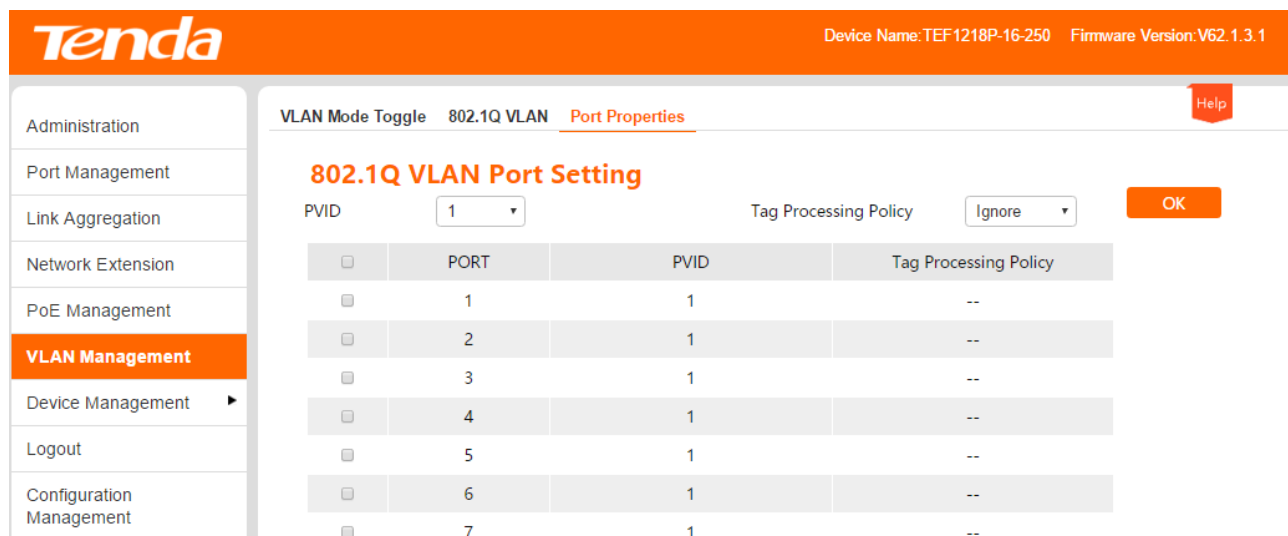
Tenda

Device Name:TEF1218P-16-250 Firmware Version:V62.1.3.1

Administration
Port Management
Link Aggregation
Network Extension
PoE Management
VLAN Management
Device Management
Logout
Configuration Management

VLAN Mode Toggle 802.1Q VLAN Port Properties

Help

802.1Q VLAN Port Setting

PVID 1

Tag Processing Policy Ignore

OK

| | PORT | PVID | Tag Processing Policy |
|---|---|---|---|
| | 1 | 1 | -- |
| | 2 | 1 | -- |
| | 3 | 1 | -- |
| | 4 | 1 | -- |
| | 5 | 1 | -- |
| | 6 | 1 | -- |
| | 7 | 1 | -- |